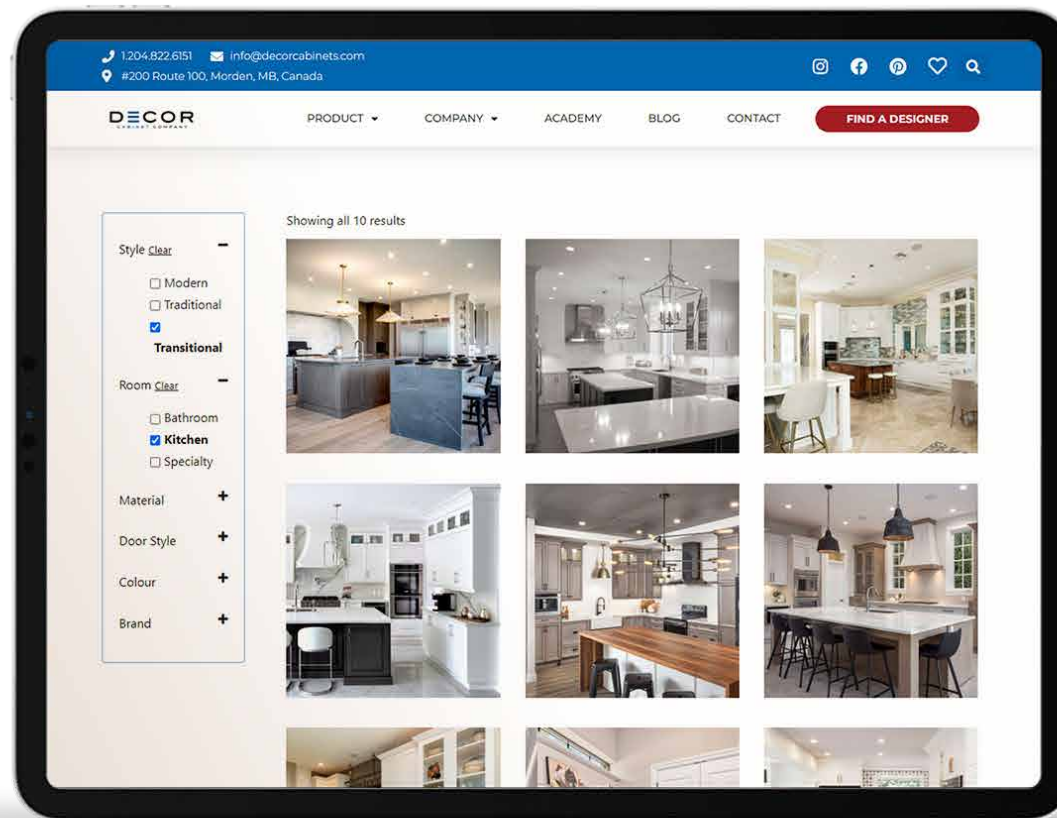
1.204.822.6151 info@decorcabinets.com
#200 Route 100, Morden, MB, Canada

DECOR
CABINET COMPANY

PRODUCT COMPANY ACADEMY BLOG CONTACT FIND A DESIGNER

Style Clear
Modern
Traditional
Transitional

Room Clear
Bathroom
Kitchen
Specialty

Material
Door Style
Colour
Brand

Showing all 10 results